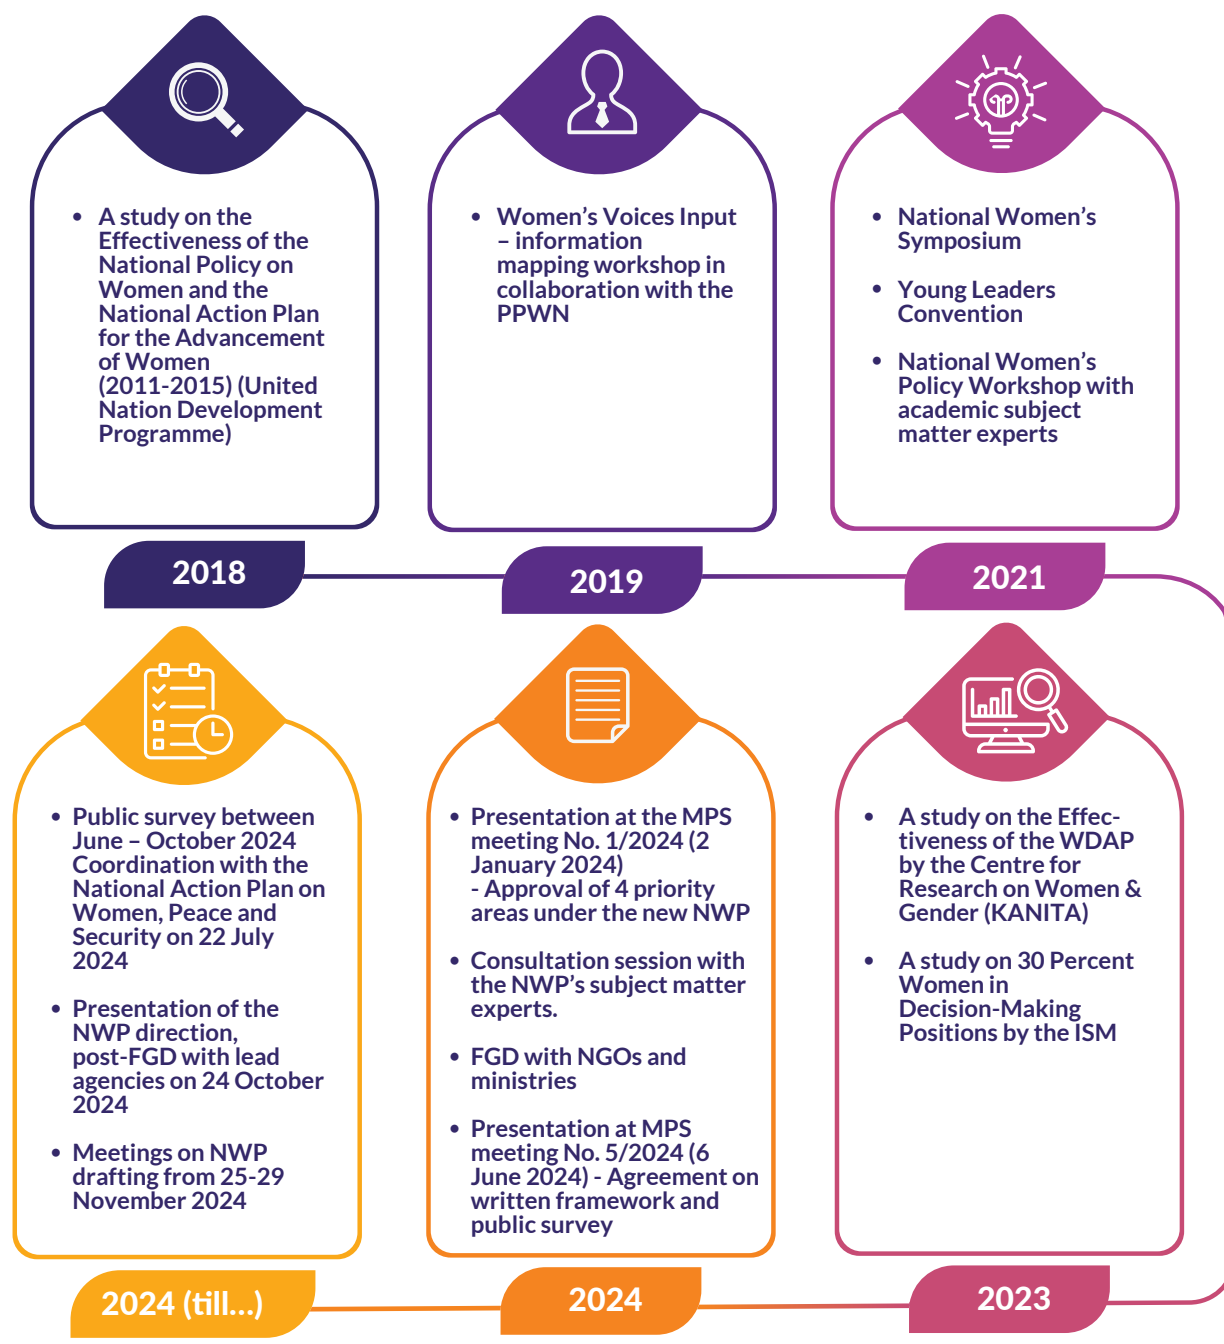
• A study on the Effectiveness of the National Policy on Women and the National Action Plan for the Advancement of Women (2011-2015) (United Nation Development Programme)

2018

• Women's Voices Input – information mapping workshop in collaboration with the PPWN

2019

• National Women's Symposium

• Young Leaders Convention

• National Women's Policy Workshop with academic subject matter experts

2021

• Public survey between June – October 2024 Coordination with the National Action Plan on Women, Peace and Security on 22 July 2024

• Presentation of the NWP direction, post-FGD with lead agencies on 24 October 2024

• Meetings on NWP drafting from 25-29 November 2024

2024 (till...)

• Presentation at the MPS meeting No. 1/2024 (2 January 2024) - Approval of 4 priority areas under the new NWP

• Consultation session with the NWP's subject matter experts.

• FGD with NGOs and ministries

• Presentation at MPS meeting No. 5/2024 (6 June 2024) - Agreement on written framework and public survey

2024

• A study on the Effectiveness of the WDAP by the Centre for Research on Women & Gender (KANITA)

• A study on 30 Percent Women in Decision-Making Positions by the ISM

2023